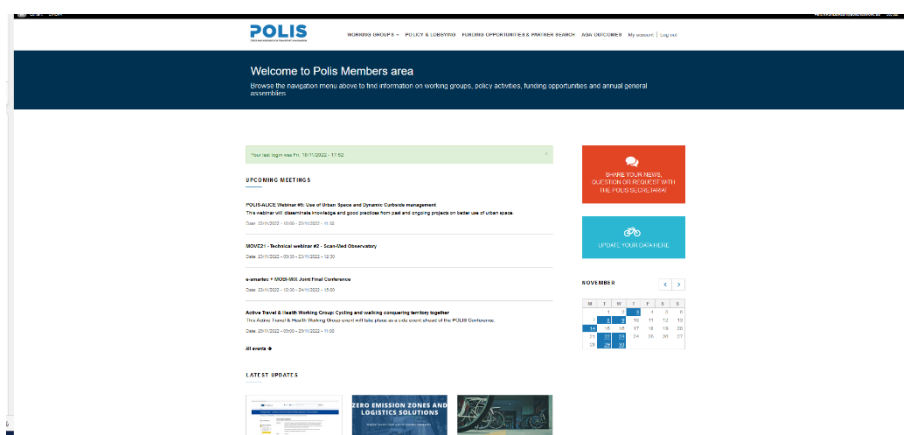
POLIS

WORKING GROUPS POLICY & LOBBYING FUNDING OPPORTUNITIES & PARTNER SEARCH AGM OUTCOMES My account Log out

Welcome to Polis Members area

Browse the navigation menu above to find information on working groups, policy activities, funding opportunities and annual general assemblies

Your last login was Fri, 18/11/2022 - 11:52

UPCOMING MEETINGS

POLIS-ALICE Webinar #5: Use of Urban Space and Dynamic Curbside management
This webinar will disseminate knowledge and good practices from past and ongoing projects on better use of urban space.
Date: 22/11/2022 - 10:00 - 22/11/2022 - 11:30

MOVE21 - Technical webinar #2 - Scan-Med Observatory
Date: 23/11/2022 - 09:30 - 23/11/2022 - 12:30

e-smartec + MOBI-MIX Joint Final Conference
Date: 23/11/2022 - 10:30 - 24/11/2022 - 15:00

Active Travel & Health Working Group: Cycling and walking conquering territory together
The Active Travel & Health Working Group event will take place as a side event ahead of the POLIS Conference.
Date: 29/11/2022 - 09:00 - 29/11/2022 - 11:00

All events

LATEST UPDATES

ZERO EMISSION ZONES AND LOGISTICS SOLUTIONS

SHARE YOUR NEWS, QUESTION OR REQUEST WITH THE POLIS SECRETARIAT

UPDATE YOUR DATA HERE

NOVEMBER

| M | T | W | T | F | S | S |
|---|---|---|---|---|---|---|
| | 1 | 2 | 3 | 4 | 5 | 6 |
| 7 | 8 | 9 | 10 | 11 | 12 | 13 |
| 14 | 15 | 16 | 17 | 18 | 19 | 20 |
| 21 | 22 | 23 | 24 | 25 | 26 | 27 |
| 28 | 29 | 30 | | | | |